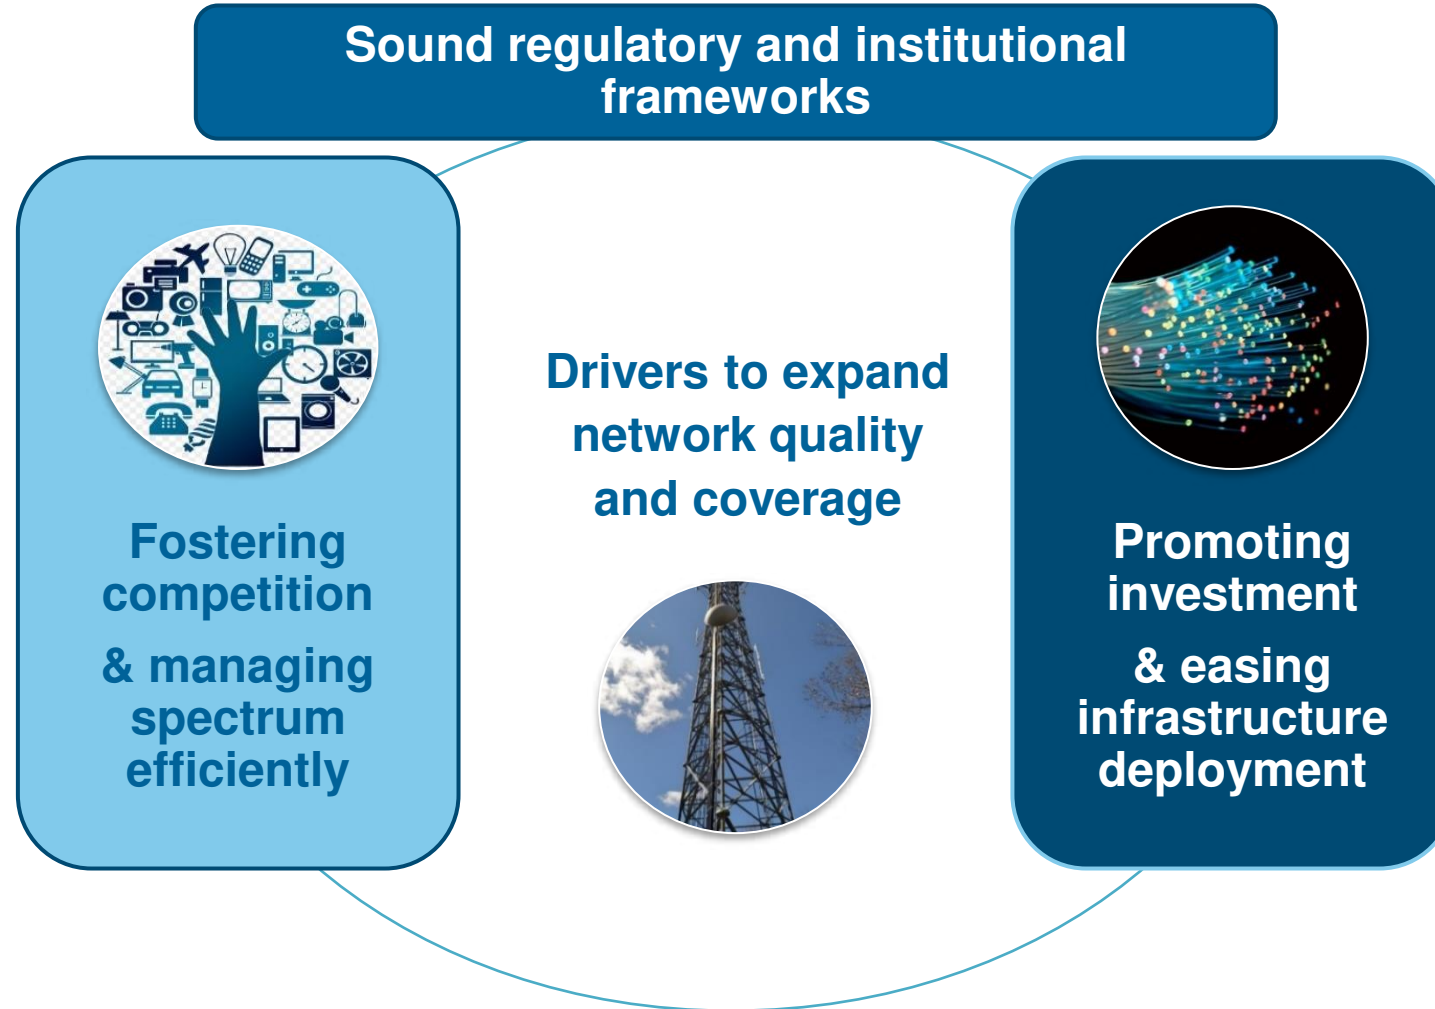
Sound regulatory and institutional frameworks

Fostering competition

& managing spectrum efficiently

Drivers to expand network quality and coverage

Promoting investment

& easing infrastructure deployment